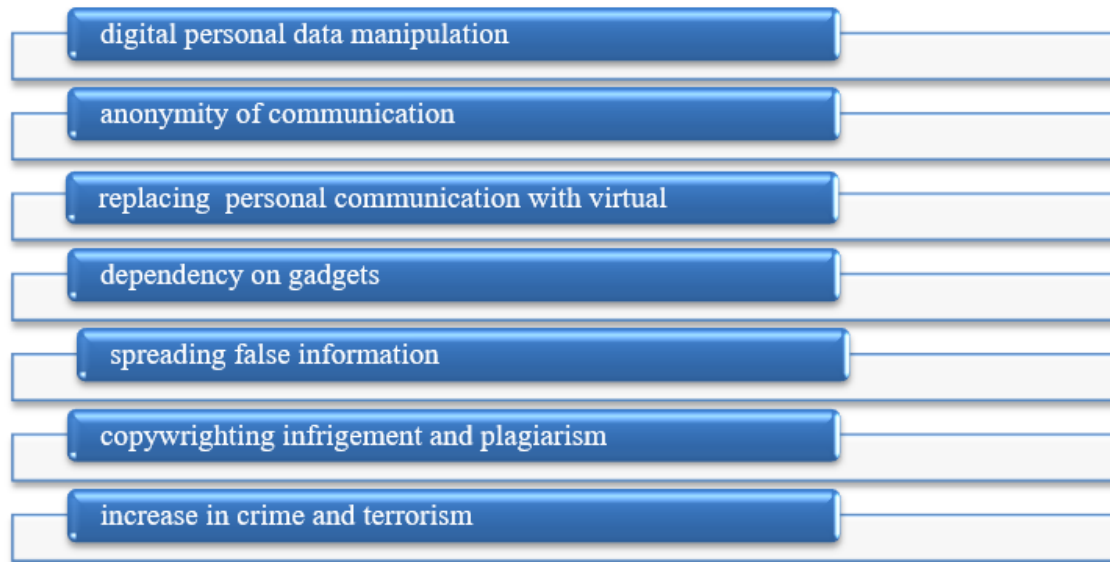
digital personal data manipulation

anonymity of communication

replacing  personal communication with virtual

dependency on gadgets

spreading false information

copywrighting infrigement and plagiarism

increase in crime and terrorism